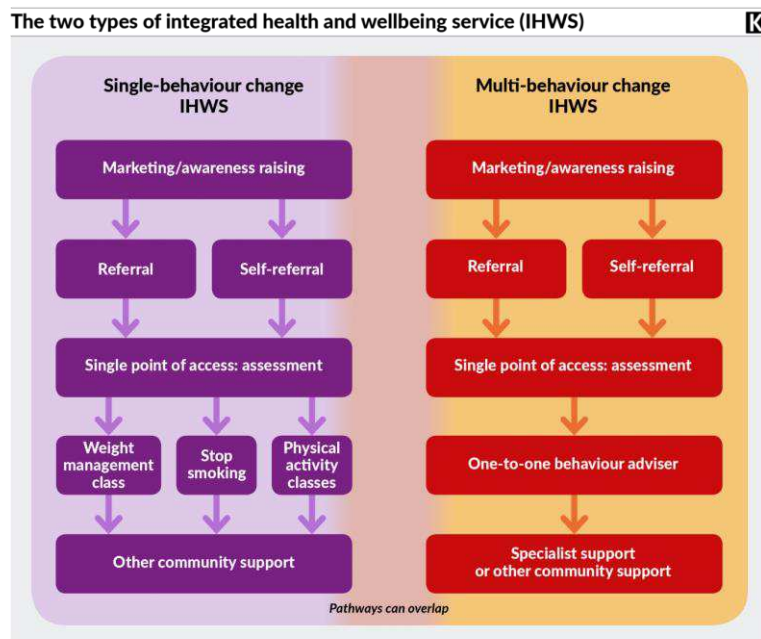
The two types of integrated health and wellbeing service (IHWS)

Single-behaviour change IHWS

Marketing/awareness raising

Referral

Self-referral

Single point of access: assessment

Weight management class

Stop smoking

Physical activity classes

Other community support

Multi-behaviour change IHWS

Marketing/awareness raising

Referral

Self-referral

Single point of access: assessment

One-to-one behaviour adviser

Specialist support or other community support

Pathways can overlap